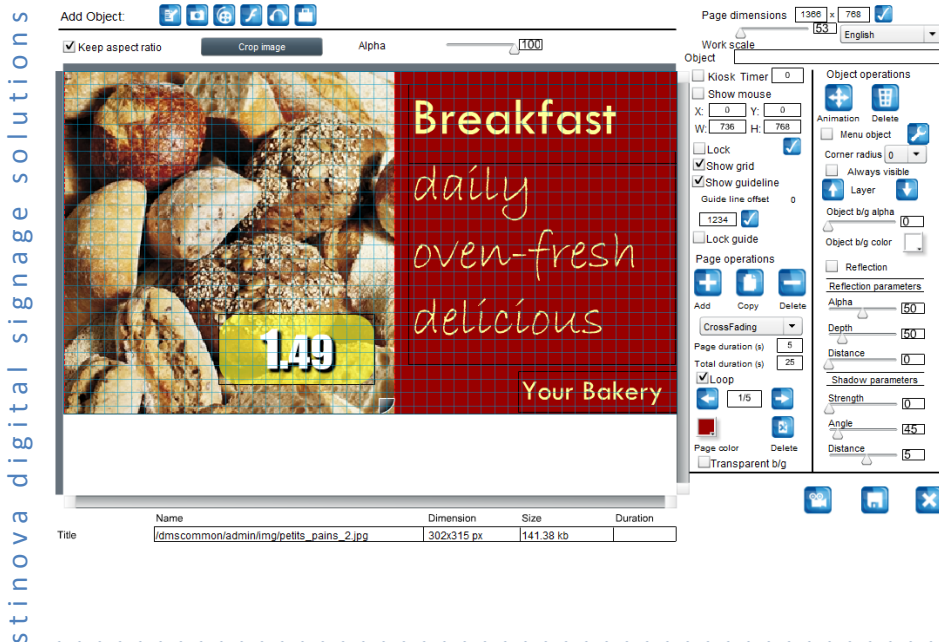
stinova digital signage solutions

Add Object:

Keep aspect ratio
Crop image
Alpha
100

Page dimensions 1366 x 768
53
English
Work scale
Object

Breakfast
daily
oven-fresh
delicious
1.49
Your Bakery

Kiosk Timer 0
Show mouse
X: 0 Y: 0
W: 736 H: 768
Lock
Show grid
Show guideline
Guide line offset 0
1234
Lock guide
Page operations
Add Copy Delete
CrossFading
Page duration (s) 5
Total duration (s) 25
Loop
1/5
Page color
Delete
Transparent b/g

Object operations
Animation
Delete
Menu object
Corner radius 0
Always visible
Layer
Object b/g alpha 0
Object b/g color
Reflection
Reflection parameters
Alpha 50
Depth 50
Distance 0
Shadow parameters
Strength 0
Angle 45
Distance 5

| | Name | Dimension | Size | Duration |
|---|---|---|---|---|
| Title | /dmscommon/admin/img/petits_pains_2.jpg | 302x315 px | 141.38 kb | |